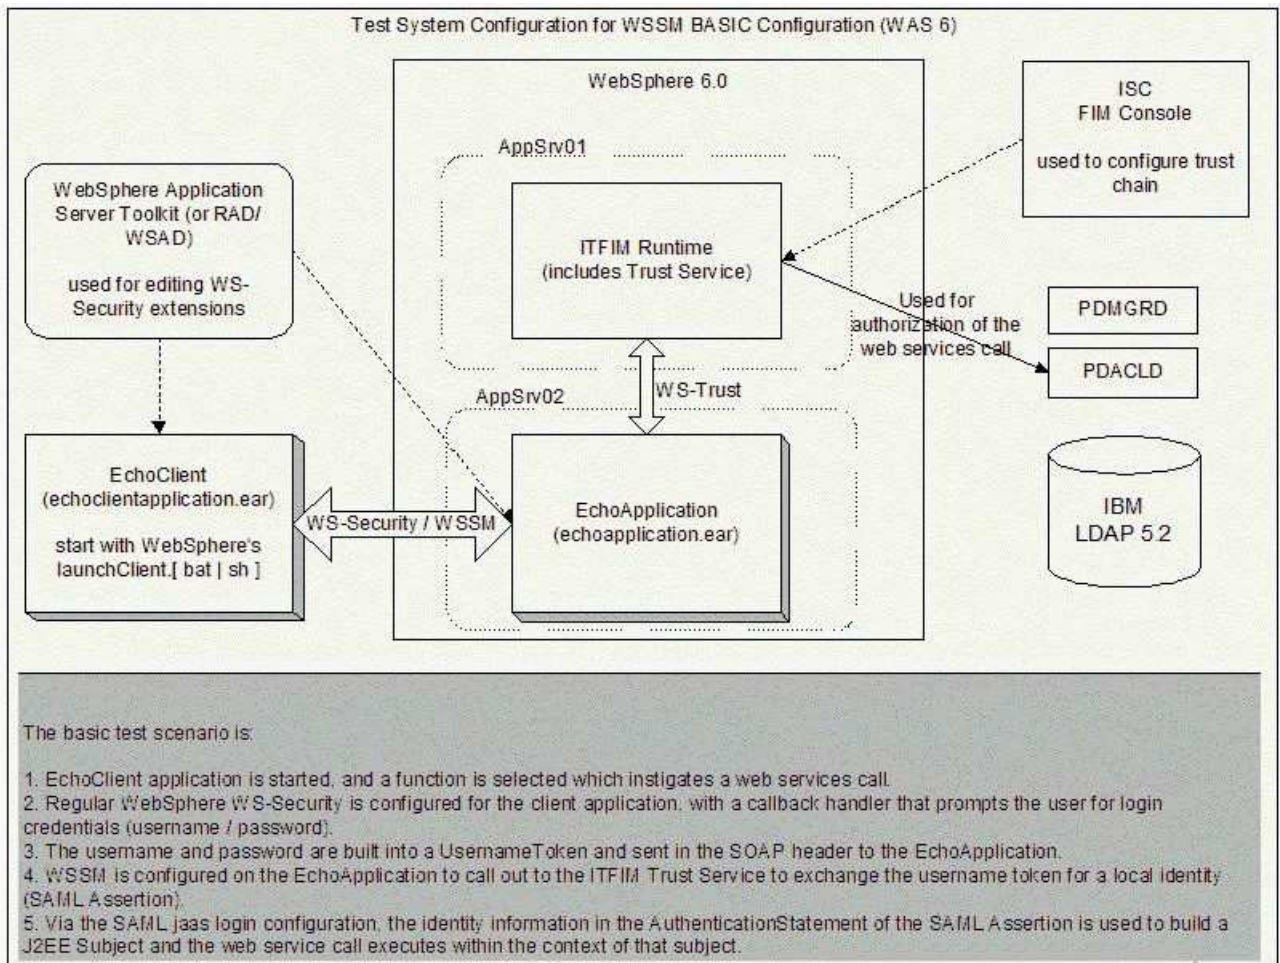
Test System Configuration for WSSM BASIC Configuration (WAS 6)

WebSphere 6.0

ISC
FIM Console

used to configure trust chain

AppSrv01

WebSphere Application Server Toolkit (or RAD/ WSAD)

used for editing WS-Security extensions

ITFIM Runtime
(includes Trust Service)

Used for authorization of the web services call

PDMGRD

PDACLD

AppSrv02

WS-Trust

EchoClient
(echoclientapplication.ear)

start with WebSphere's launchClient.[ bat | sh ]

WS-Security / WSSM

EchoApplication
(echoapplication.ear)

IBM
LDAP 5.2

The basic test scenario is:

1. EchoClient application is started, and a function is selected which instigates a web services call.
2. Regular WebSphere WS-Security is configured for the client application, with a callback handler that prompts the user for login credentials (username / password).
3. The username and password are built into a UsernameToken and sent in the SOAP header to the EchoApplication.
4. WSSM is configured on the EchoApplication to call out to the ITFIM Trust Service to exchange the username token for a local identity (SAML Assertion).
5. Via the SAML jaas login configuration, the identity information in the AuthenticationStatement of the SAML Assertion is used to build a J2EE Subject and the web service call executes within the context of that subject.